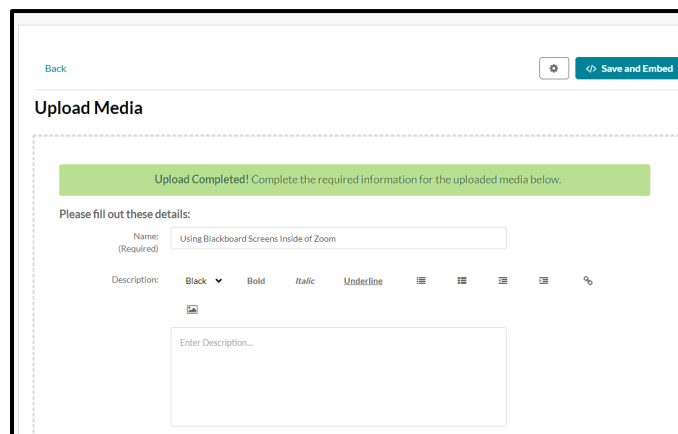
Back

</> Save and Embed

Upload Media

Upload Completed! Complete the required information for the uploaded media below.

Please fill out these details:

Name: (Required) Using Blackboard Screens Inside of Zoom

Description: Black Bold Italic Underline

Enter Description...